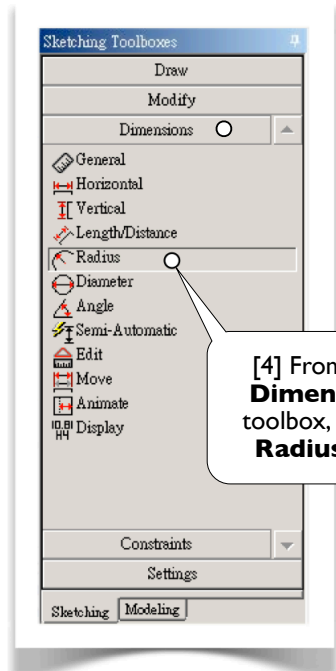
Sketching Toolboxes

Draw

Modify

Dimensions

General

Horizontal

Vertical

Length/Distance

Radius

Diameter

Angle

Semi-Automatic

Edit

Move

Animate

Display

[4] From **Dimen**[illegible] toolbox, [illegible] **Radius**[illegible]

Constraints

Settings

Sketching | Modeling